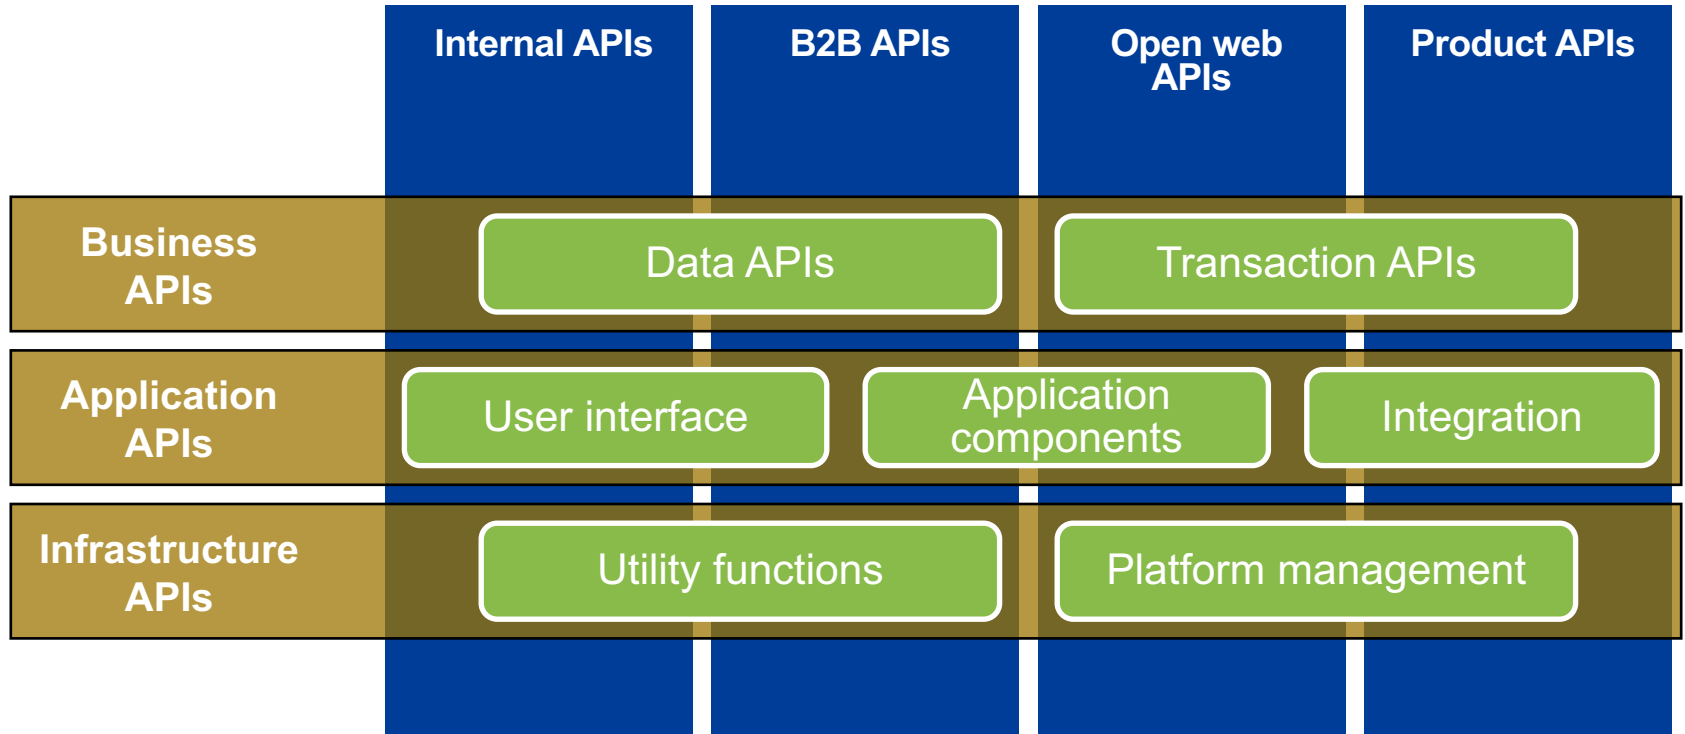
Internal APIs

B2B APIs

Open web APIs

Product APIs

Business APIs

Data APIs

Transaction APIs

Application APIs

User interface

Application components

Integration

Infrastructure APIs

Utility functions

Platform management